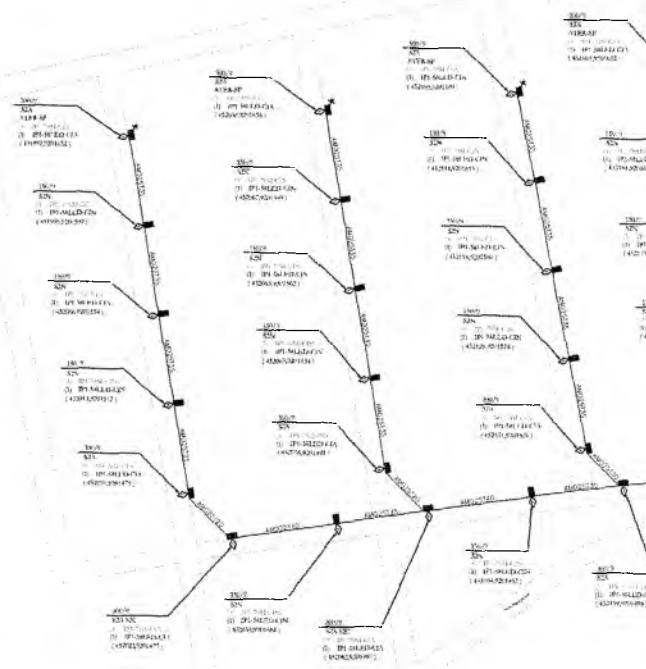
300/9
32A
S1EB-SF
(1) IP1-5CED-C1A
(430992,899152)

150/9
32N
(1) IP1-50LED-C2N
(430993,526,949)

150/9
32N
(1) IP1-50LED-C2N
(432096,926,334)

150/9
32N
(1) IP1-50LED-C2N
(433015,929,912)

300/9
32A
(1) IP1-50LED-C1A
(432020,928,473)

300/9
32A
S1EB-SF
(1) IP1-50LED-C1A
(432603,929,456)

150/9
32N
(1) IP1-50LED-C2N
(432667,926,949)

150/9
32N
(1) IP1-50LED-C2N
(432663,929,902)

150/9
32N
(1) IP1-50LED-C2N
(432603,929,934)

300/9
32A
(1) IP1-50LED-C1A
(432758,928,468)

300/9
32A
S1EB-SF
(1) IP1-50LED-C1A
(432916,928,656)

150/9
32N
(1) IP1-50LED-C2N
(433116,926,934)

150/9
32N
(1) IP1-50LED-C2N
(433136,929,096)

150/9
32N
(1) IP1-50LED-C2N
(433129,929,576)

300/9
32A
(1) IP1-50LED-C1A
(433171,928,885)

300/9
32A
S1EB-SF
(1) IP1-50LED-C1A
(433459,929,652)

150/9
32N
(1) IP1-50LED-C2N
(433430,926,941)

150/9
32N
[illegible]

150/9
32A
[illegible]

300/9
32A
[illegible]

300/9
32A
(1) IP1-50LED-C2N
(433008,928,962)

300/9
32A
(1) IP1-50LED-C1A
(432479,929,499)

150/9
32N
(1) IP1-50LED-C2N
(432020,929,442)

300/9
32A S2C
(1) IP1-50LED-C1A
(432021,926,475)

300/9
32A S2C
(1) IP1-50LED-C1A
(432022,926,476)